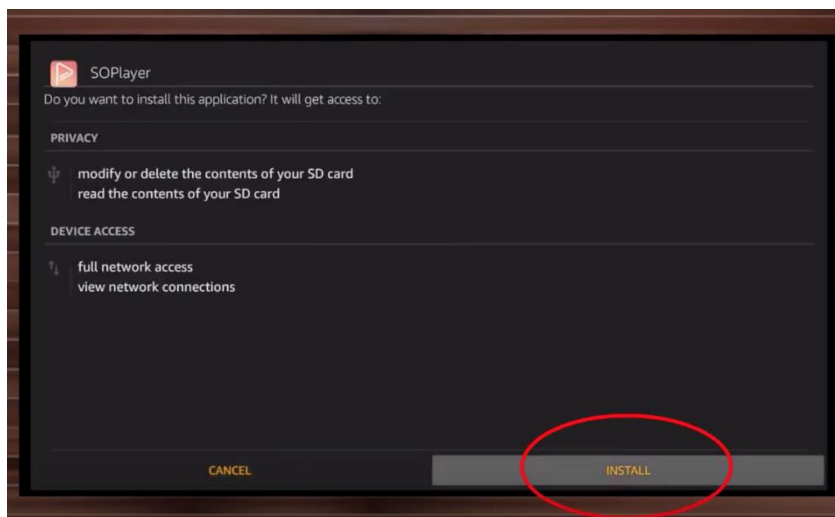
SOPlayer

Do you want to install this application? It will get access to:

PRIVACY

modify or delete the contents of your SD card
read the contents of your SD card

DEVICE ACCESS

full network access
view network connections

CANCEL

INSTALL